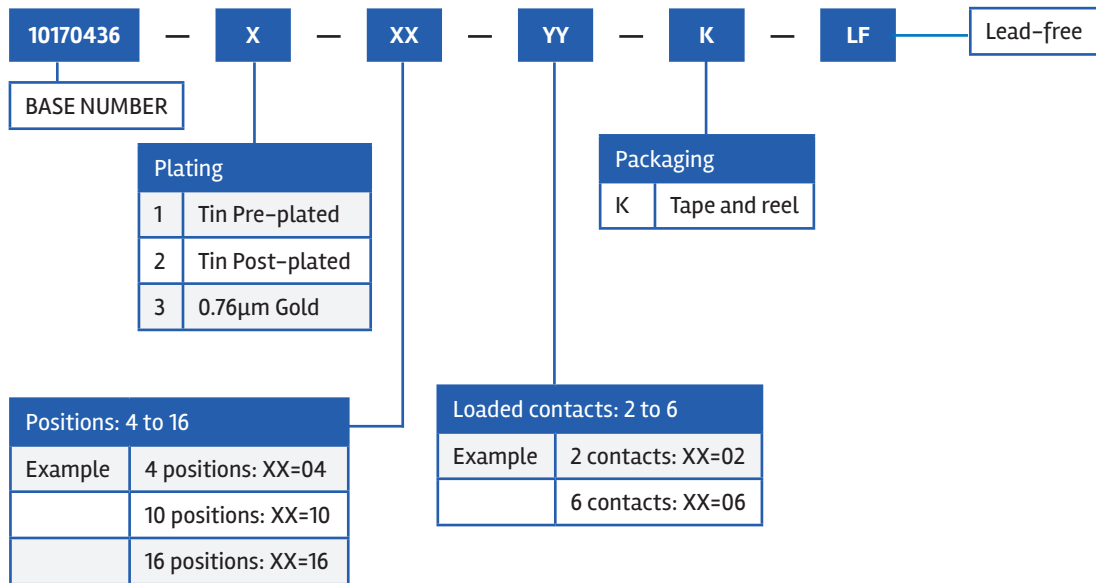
10170436 — X — XX — YY — K — LF

Lead-free

BASE NUMBER

| Plating | |
|---|---|
| 1 | Tin Pre-plated |
| 2 | Tin Post-plated |
| 3 | 0.76µm Gold |

| Packaging | |
|---|---|
| K | Tape and reel |

| Positions: 4 to 16 | |
|---|---|
| Example | 4 positions: XX=04 |
| | 10 positions: XX=10 |
| | 16 positions: XX=16 |

| Loaded contacts: 2 to 6 | |
|---|---|
| Example | 2 contacts: XX=02 |
| | 6 contacts: XX=06 |